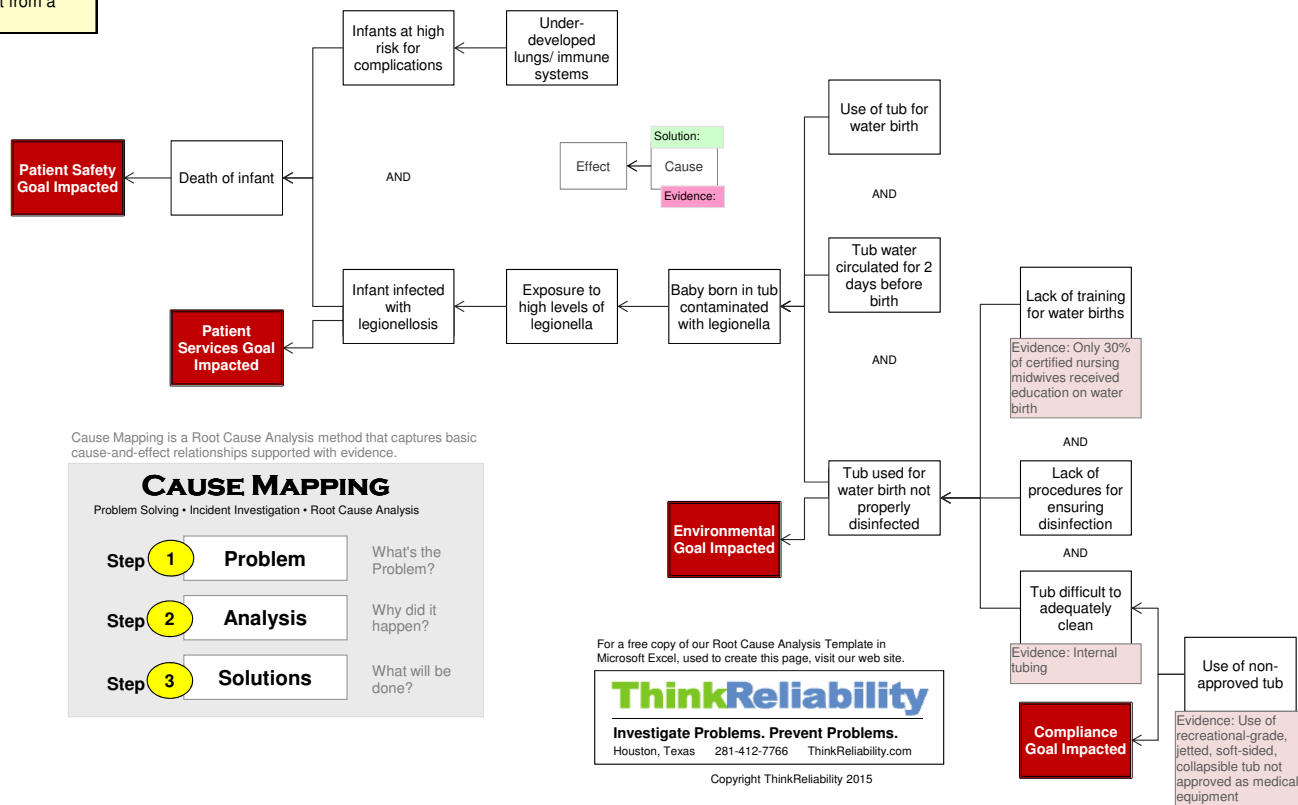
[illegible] from a

Infants at high risk for complications

Under-developed lungs/ immune systems

Patient Safety Goal Impacted

Death of infant

AND

Solution:

Effect

Cause

Evidence:

Use of tub for water birth

AND

Tub water circulated for 2 days before birth

AND

Infant infected with legionellosis

Exposure to high levels of legionella

Baby born in tub contaminated with legionella

Patient Services Goal Impacted

Lack of training for water births

Evidence: Only 30% of certified nursing midwives received education on water birth

AND

Cause Mapping is a Root Cause Analysis method that captures basic cause-and-effect relationships supported with evidence.

CAUSE MAPPING

Problem Solving • Incident Investigation • Root Cause Analysis

Step 1 Problem What's the Problem?

Step 2 Analysis Why did it happen?

Step 3 Solutions What will be done?

Environmental Goal Impacted

Tub used for water birth not properly disinfected

Lack of procedures for ensuring disinfection

AND

Tub difficult to adequately clean

Evidence: Internal tubing

Use of non-approved tub

Evidence: Use of recreational-grade, jetted, soft-sided, collapsible tub not approved as medical equipment

Compliance Goal Impacted

For a free copy of our Root Cause Analysis Template in Microsoft Excel, used to create this page, visit our web site.

ThinkReliability

Investigate Problems. Prevent Problems.

Houston, Texas 281-412-7766 ThinkReliability.com

Copyright ThinkReliability 2015